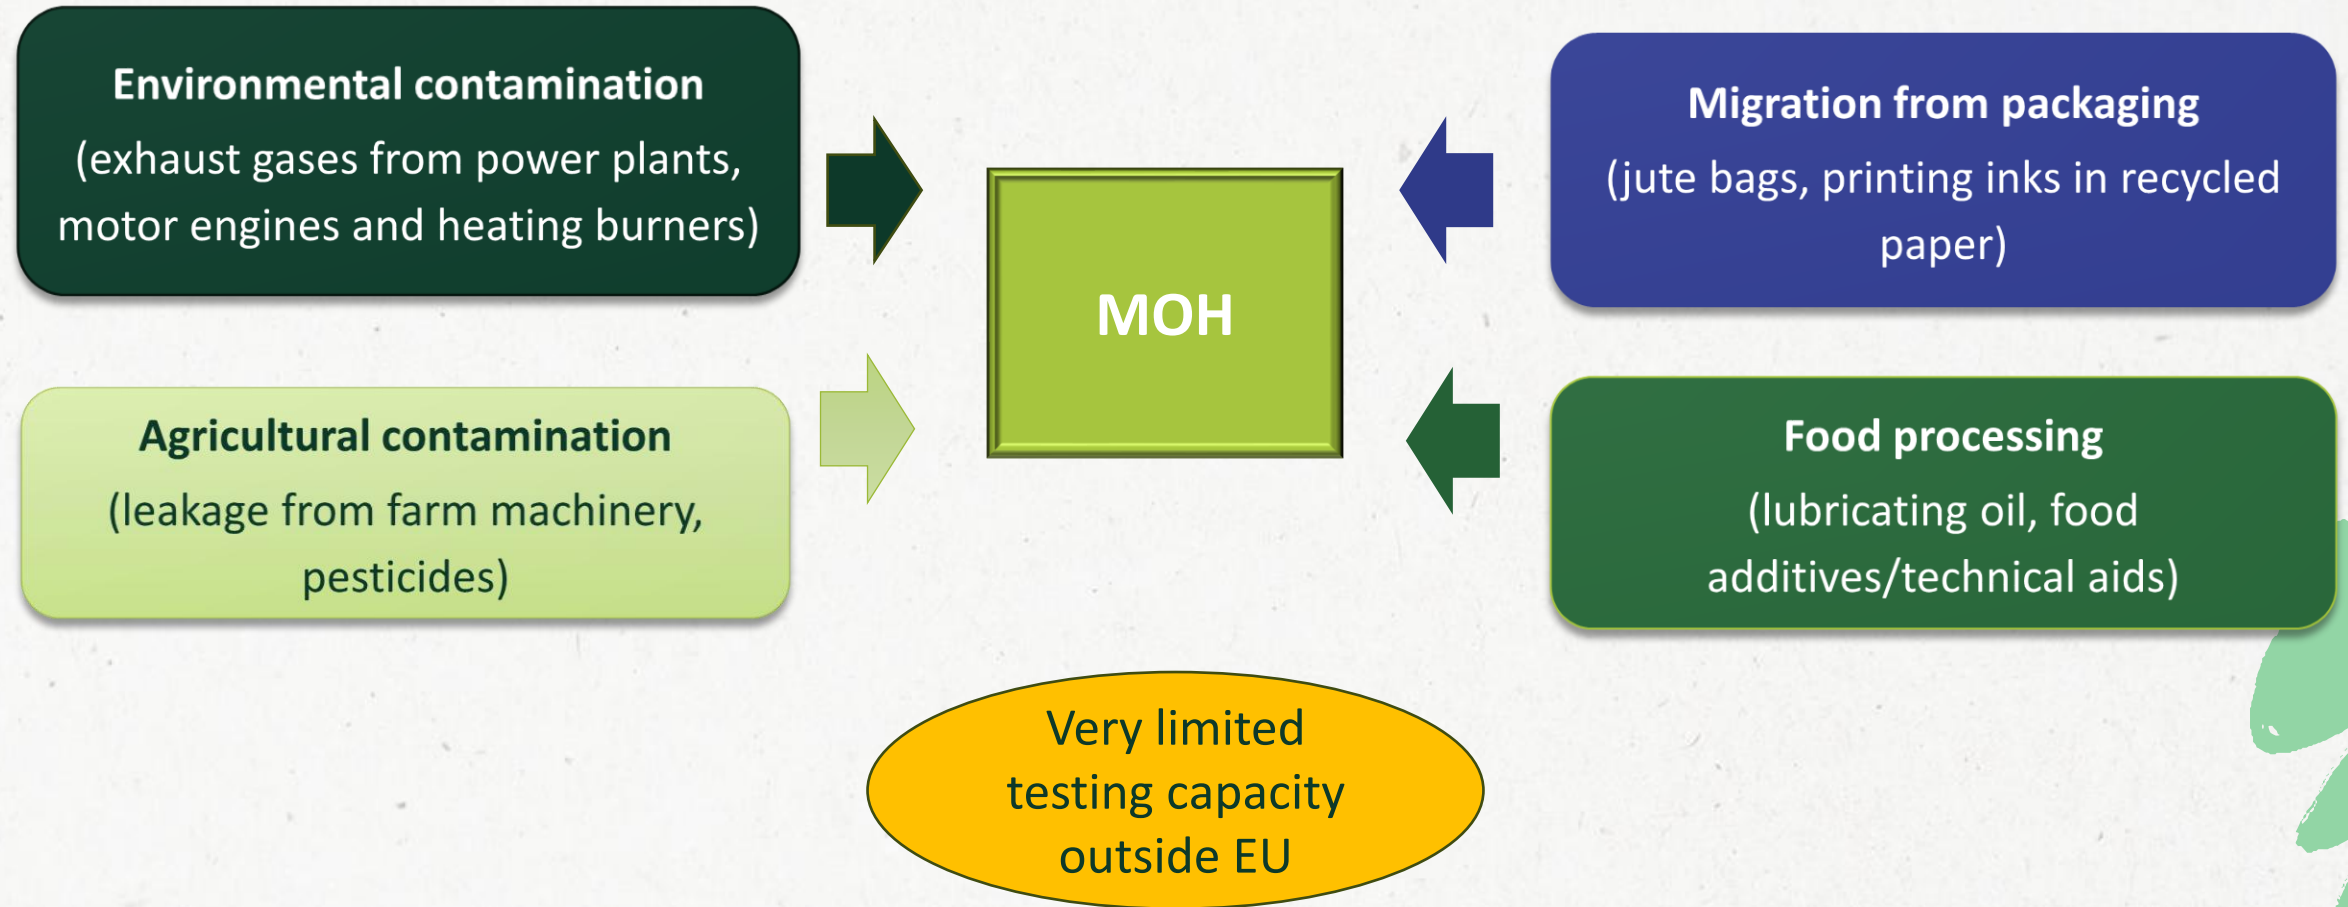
Environmental contamination
(exhaust gases from power plants, motor engines and heating burners)

Migration from packaging
(jute bags, printing inks in recycled paper)

MOH

Agricultural contamination
(leakage from farm machinery, pesticides)

Food processing
(lubricating oil, food additives/technical aids)

Very limited testing capacity outside EU